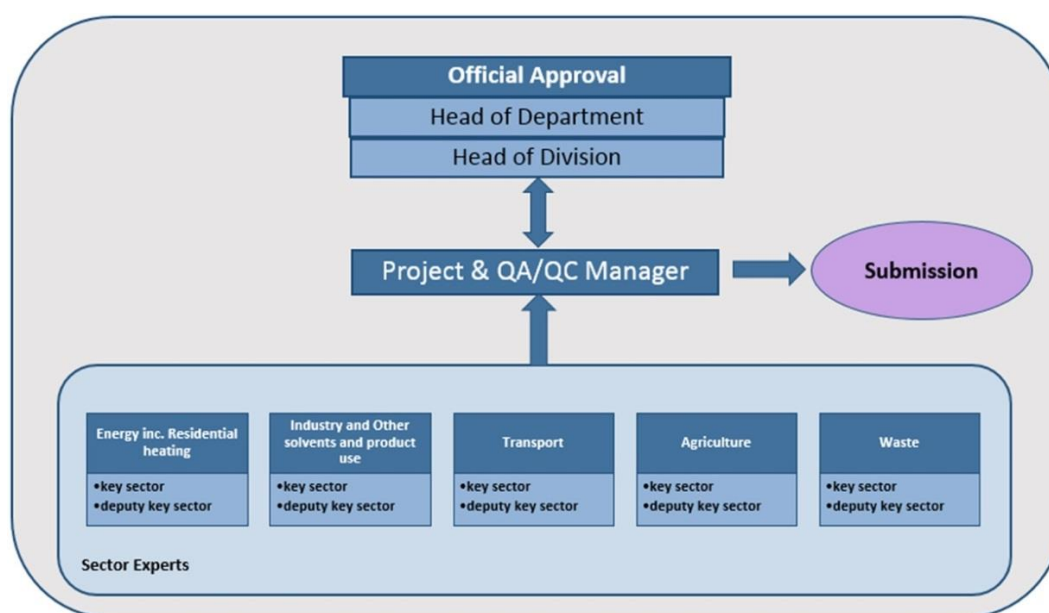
Official Approval

Head of Department

Head of Division

Project & QA/QC Manager

Submission

Energy inc. Residential heating
•key sector
•deputy key sector

Industry and Other solvents and product use
•key sector
•deputy key sector

Transport
•key sector
•deputy key sector

Agriculture
•key sector
•deputy key sector

Waste
•key sector
•deputy key sector

Sector Experts